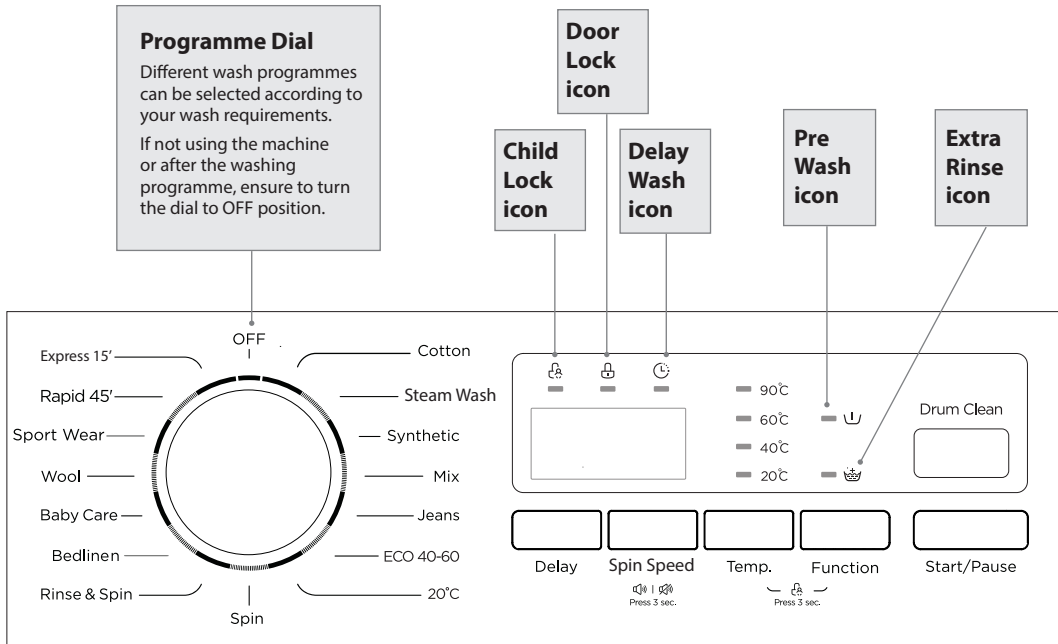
**Programme Dial**

Different wash programmes can be selected according to your wash requirements.

If not using the machine or after the washing programme, ensure to turn the dial to OFF position.

Door Lock icon

Child Lock icon

Delay Wash icon

Pre Wash icon

Extra Rinse icon

OFF

Express 15'
Rapid 45'
Sport Wear
Wool
Baby Care
Bedlinen
Rinse & Spin
Spin
Cotton
Steam Wash
Synthetic
Mix
Jeans
ECO 40-60
20°C

90°C
60°C
40°C
20°C

Drum Clean

Delay
Spin Speed
Press 3 sec.
Temp.
Function
Press 3 sec.
Start/Pause